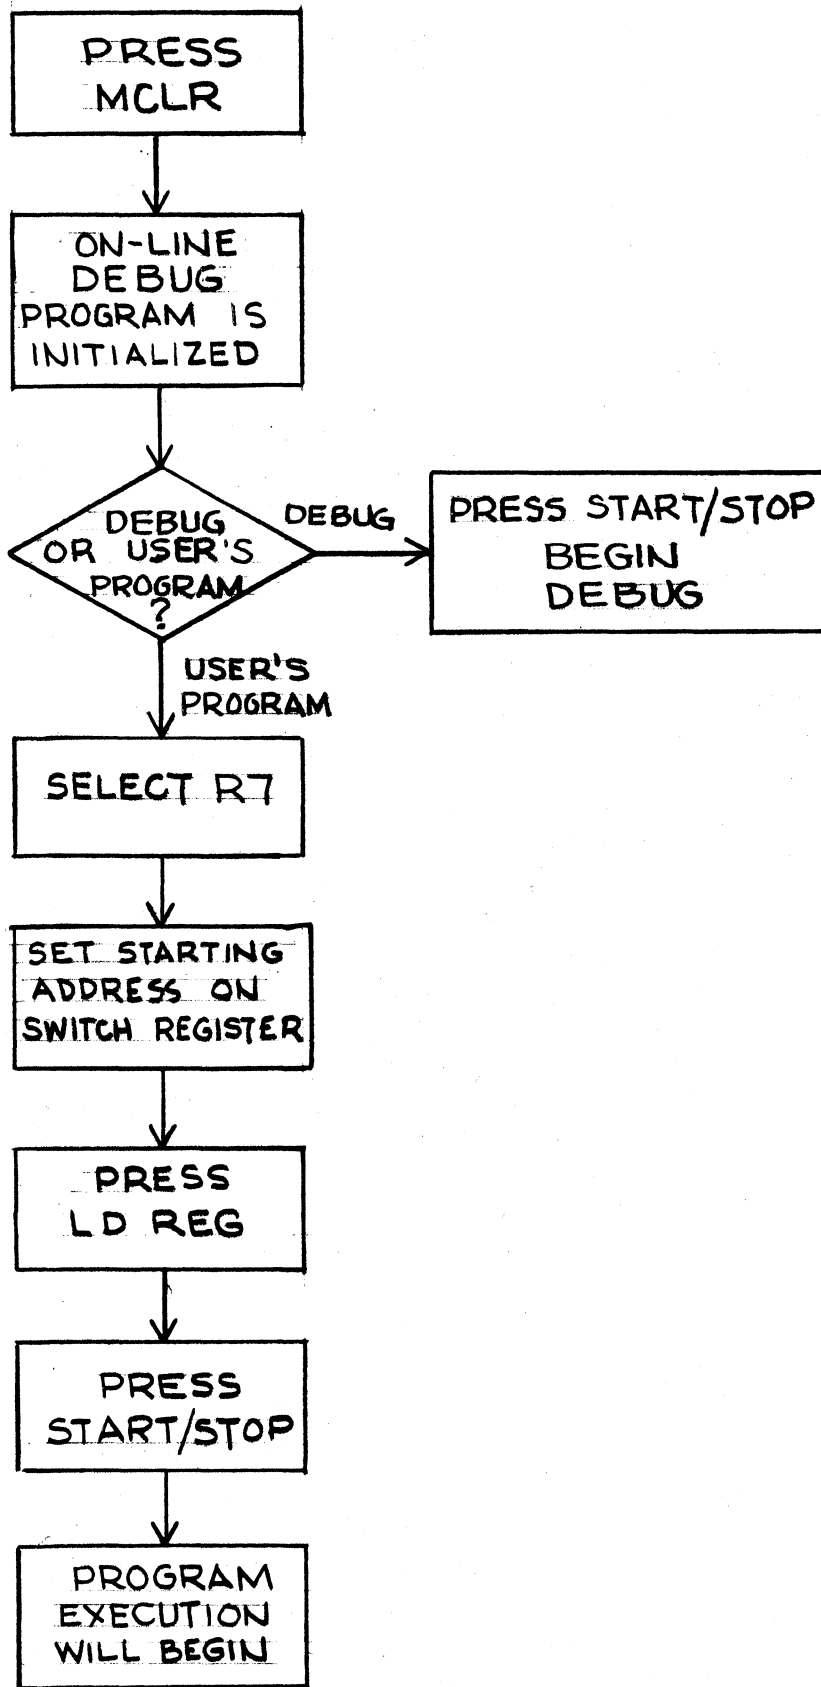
PRESS MCLR

ON-LINE DEBUG PROGRAM IS INITIALIZED

DEBUG OR USER'S PROGRAM ?

DEBUG

PRESS START/STOP BEGIN DEBUG

USER'S PROGRAM

SELECT R7

SET STARTING ADDRESS ON SWITCH REGISTER

PRESS LD REG

PRESS START/STOP

PROGRAM EXECUTION WILL BEGIN